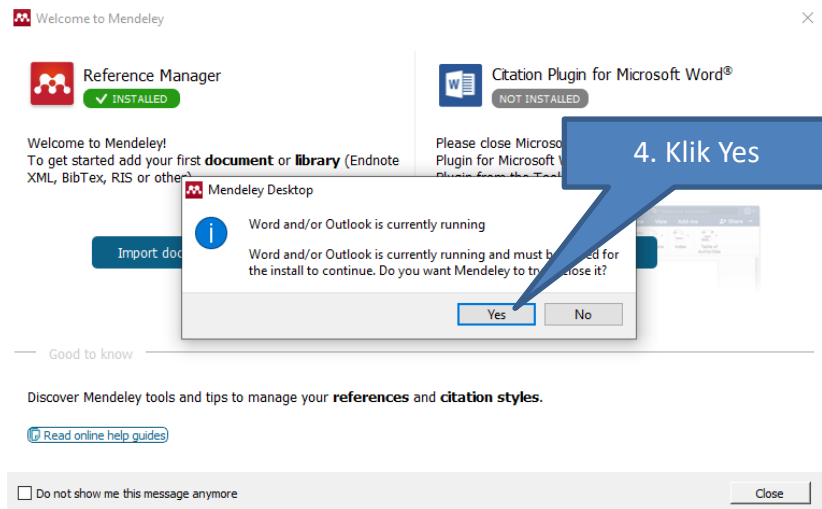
Welcome to Mendeley

Reference Manager
INSTALLED

Citation Plugin for Microsoft Word®
NOT INSTALLED

Welcome to Mendeley!
To get started add your first **document** or **library** (Endnote XML, BibTex, RIS or other)

Please close Microso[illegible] Plugin for Microsoft W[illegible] Plugin from the Tool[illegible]

4. Klik Yes

Import doc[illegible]

Mendeley Desktop

Word and/or Outlook is currently running

Word and/or Outlook is currently running and must b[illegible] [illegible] for the install to continue. Do you want Mendeley to tr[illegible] close it?

Yes
No

Good to know

Discover Mendeley tools and tips to manage your **references** and **citation styles**.

Read online help guides

Do not show me this message anymore

Close